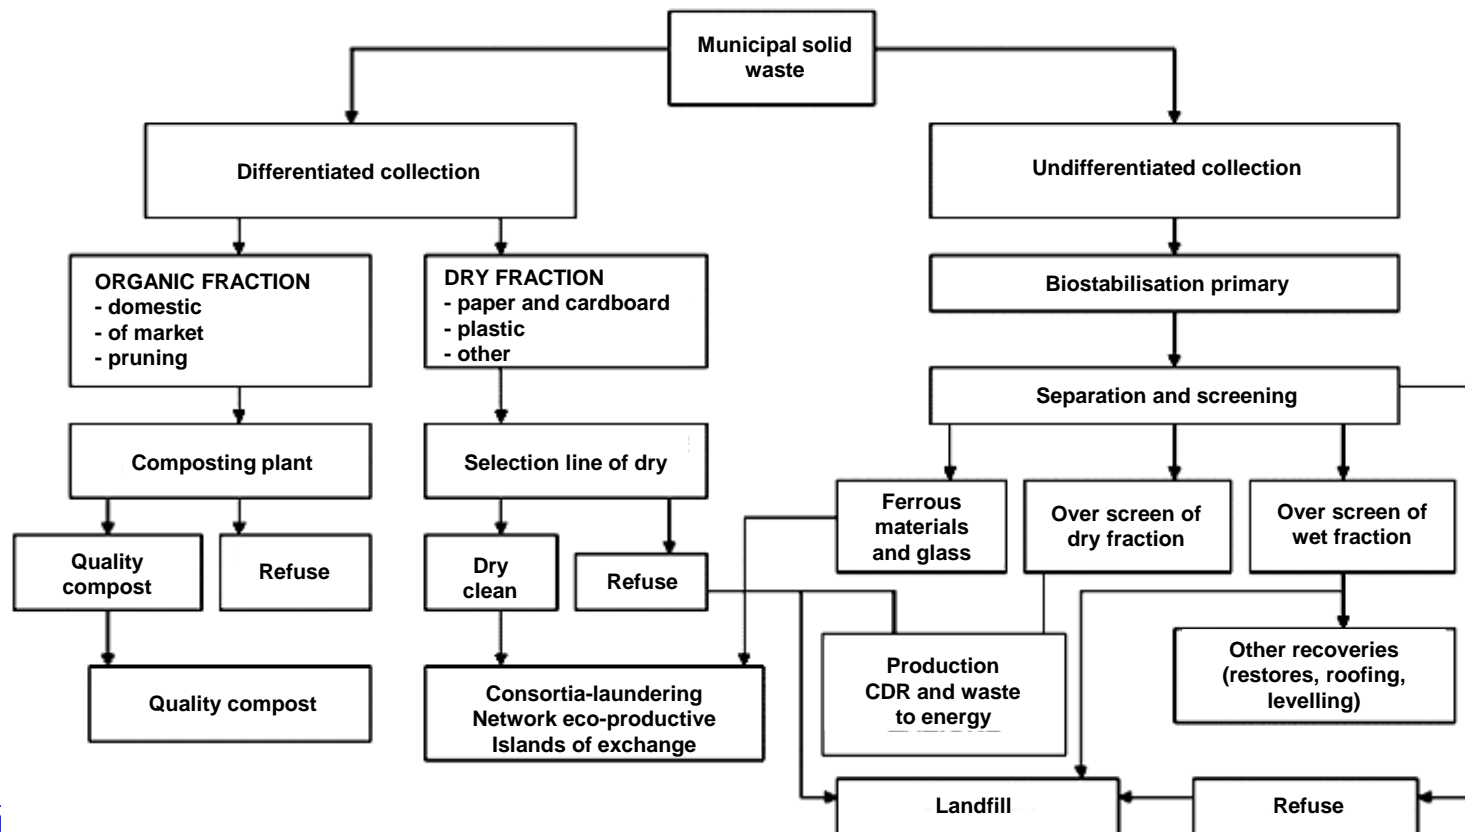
Municipal solid waste

Differentiated collection

Undifferentiated collection

ORGANIC FRACTION
- domestic
- of market
- pruning

DRY FRACTION
- paper and cardboard
- plastic
- other

Biostabilisation primary

Separation and screening

Composting plant

Selection line of dry

Ferrous materials and glass

Over screen of dry fraction

Over screen of wet fraction

Quality compost

Refuse

Dry clean

Refuse

Production CDR and waste to energy

Other recoveries (restores, roofing, levelling)

Quality compost

Consortia-laundering
Network eco-productive
Islands of exchange

Landfill

Refuse